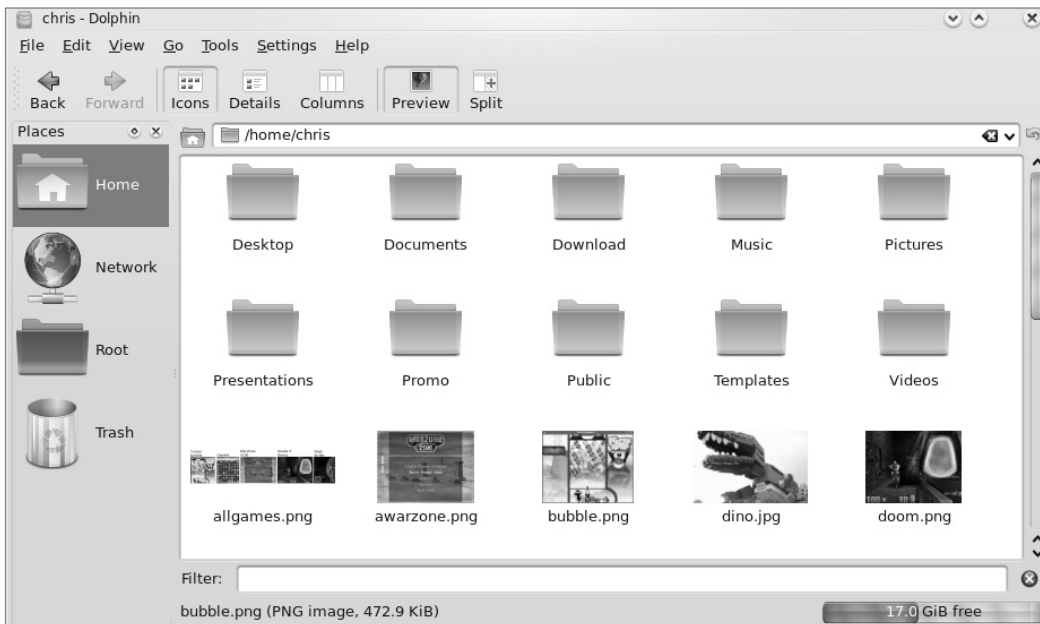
chris - Dolphin

File Edit View Go Tools Settings Help

Back Forward Icons Details Columns Preview Split

Places

/home/chris

Home

Network

Root

Trash

Desktop Documents Download Music Pictures

Presentations Promo Public Templates Videos

allgames.png awarzone.png bubble.png dino.jpg doom.png

Filter:

bubble.png (PNG image, 472.9 KiB)

17.0 GiB free